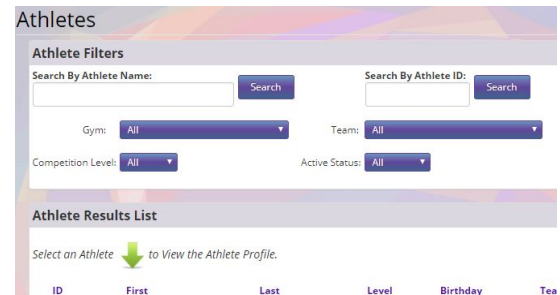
Athletes

Athlete Filters

Search By Athlete Name:
Search

Search By Athlete ID:
Search

Gym: All

Team: All

Competition Level: All

Active Status: All

Athlete Results List

Select an Athlete to View the Athlete Profile.

| ID | First | Last | Level | Birthday | Tea |
|---|---|---|---|---|---|